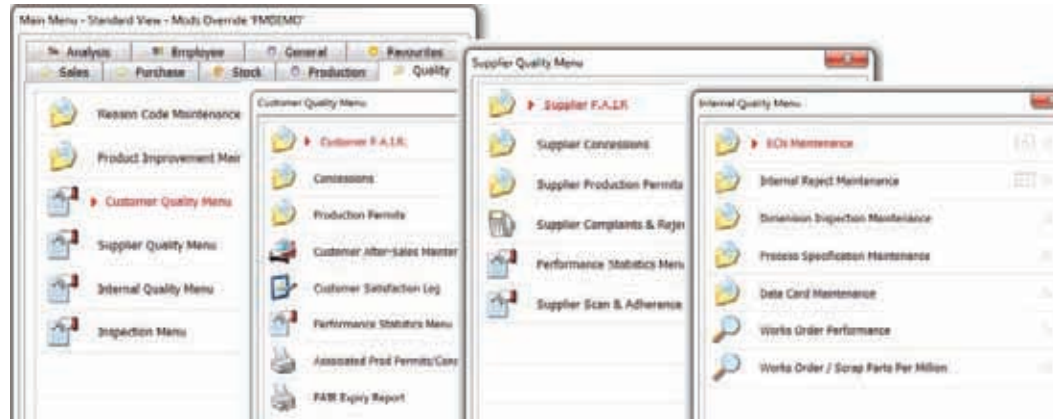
Main Menu - Standard View - Mods Override 'FMDEMO'

Analysis | Employee | General | Favourites
Sales | Purchase | Stock | Production | Quality

Reason Code Maintenance
Product Improvement Mai
Customer Quality Menu
Supplier Quality Menu
Internal Quality Menu
Inspection Menu

Customer Quality Menu

Customer F.A.I.R.
Concessions
Production Permits
Customer After-sales Mainter
Customer Satisfaction Log
Performance Statistics Menu
Associated Prod Permits/Conc
FAIR Expiry Report

Supplier Quality Menu

Supplier F.A.I.R.
Supplier Concessions
Supplier Production Permits
Supplier Complaints & Rejec
Performance Statistics Menu
Supplier Scan & Adherence

Internal Quality Menu

ECN Maintenance
Internal Reject Maintenance
Dimension Inspection Maintenance
Process Specification Maintenance
Data Card Maintenance
Works Order Performance
Works Order / Scrap Parts Per Million